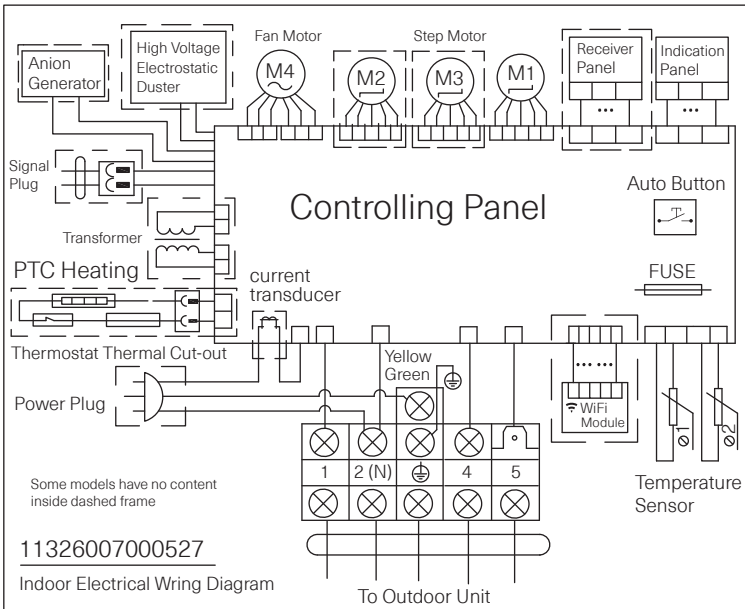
Anion Generator

High Voltage Electrostatic Duster

Fan Motor

M4

M2

Step Motor

M3

M1

Receiver Panel

•••

Indication Panel

•••

Signal Plug

Controlling Panel

Auto Button

Transformer

PTC Heating

current transducer

FUSE

Thermostat Thermal Cut-out

Yellow Green

Power Plug

WiFi Module

$\theta$1

$\theta$2

1

2 (N)

4

5

Some models have no content inside dashed frame

Temperature Sensor

11326007000527

Indoor Electrical Wring Diagram

To Outdoor Unit